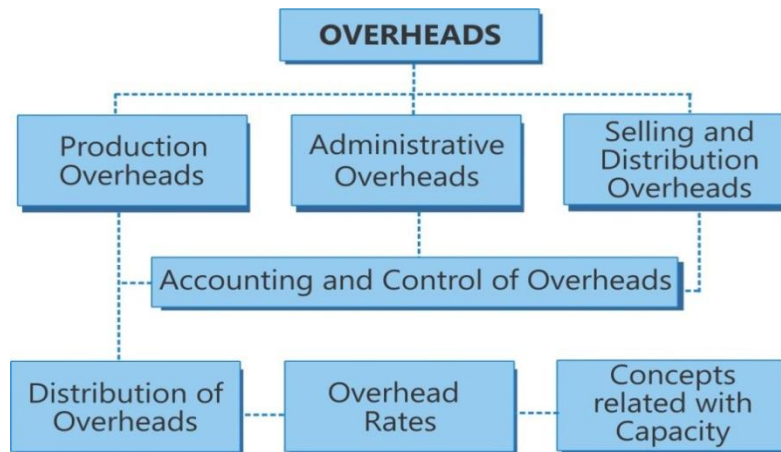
OVERHEADS

Production Overheads

Administrative Overheads

Selling and Distribution Overheads

Accounting and Control of Overheads

Distribution of Overheads

Overhead Rates

Concepts related with Capacity